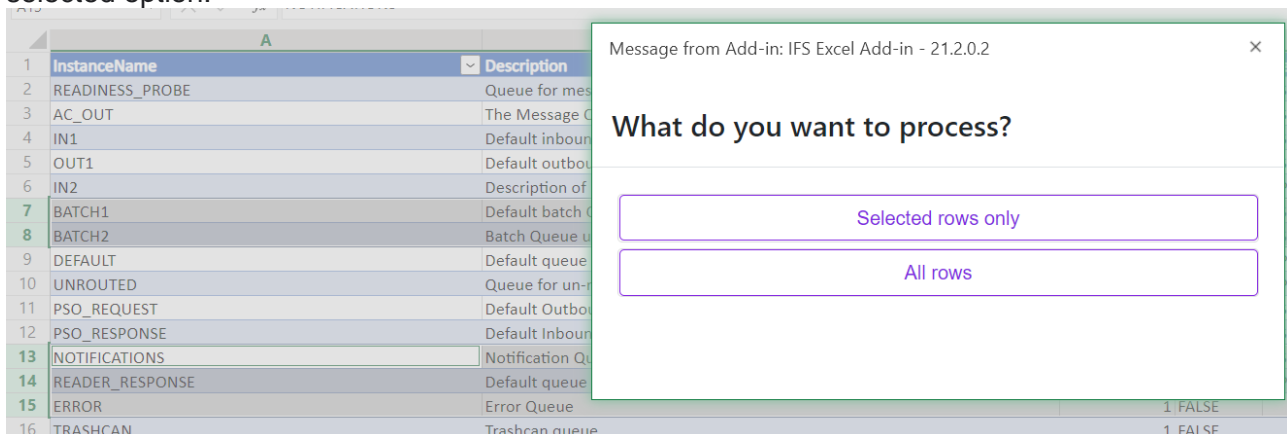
selected option.

| | A | |
|---|---|---|
| 1 | InstanceName | Description |
| 2 | READINESS_PROBE | Queue for mes |
| 3 | AC_OUT | The Message C |
| 4 | IN1 | Default inboun |
| 5 | OUT1 | Default outbou |
| 6 | IN2 | Description of |
| 7 | BATCH1 | Default batch C |
| 8 | BATCH2 | Batch Queue u |
| 9 | DEFAULT | Default queue |
| 10 | UNROUTED | Queue for un-r |
| 11 | PSO_REQUEST | Default Outbou |
| 12 | PSO_RESPONSE | Default Inboun |
| 13 | NOTIFICATIONS | Notification Qu |
| 14 | READER_RESPONSE | Default queue |
| 15 | ERROR | Error Queue | 1 FALSE |
| 16 | TRASHCAN | Trashcan queue | 1 FALSE |

Message from Add-in: IFS Excel Add-in - 21.2.0.2

×

What do you want to process?

Selected rows only

All rows